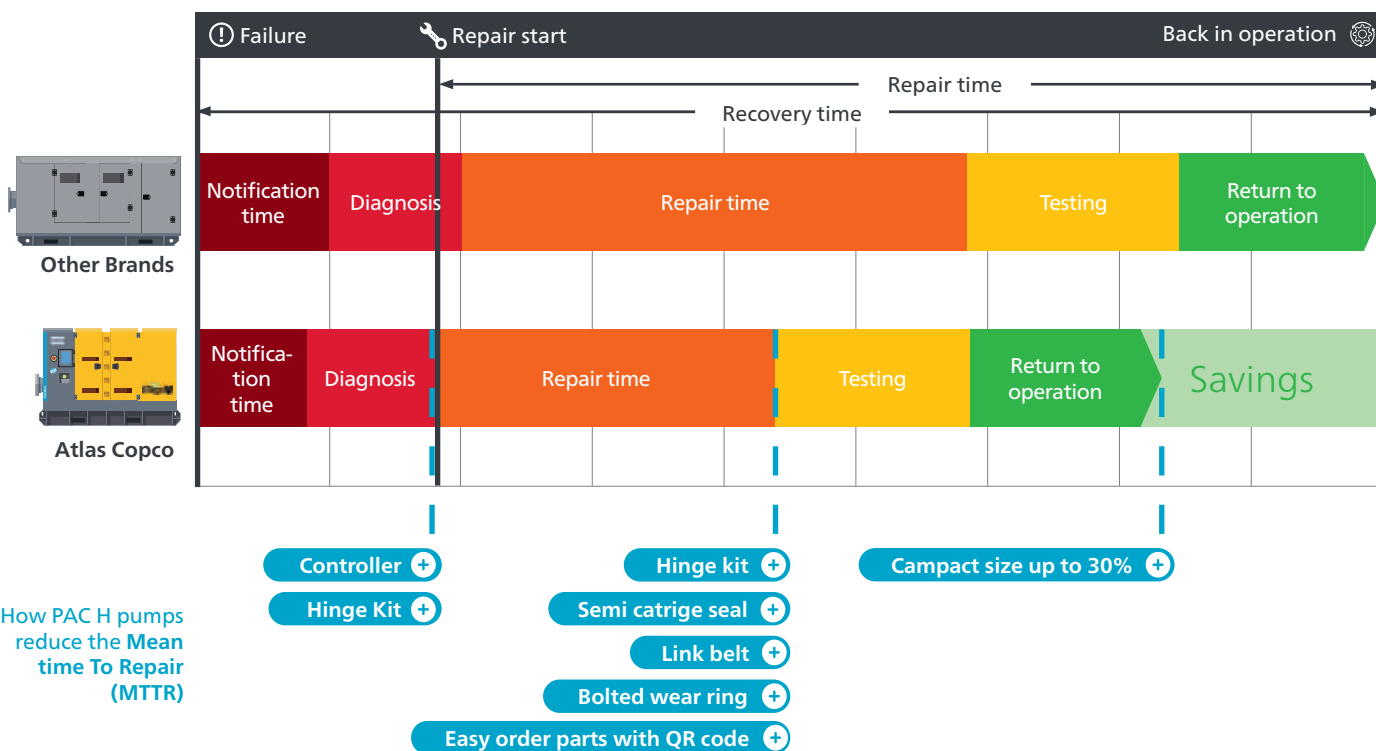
Failure
Repair start
Back in operation

Repair time
Recovery time

Notification time
Diagnosis
Repair time
Testing
Return to operation

Other Brands

Notifica-tion time
Diagnosis
Repair time
Testing
Return to operation
Savings

Atlas Copco

Controller
Hinge Kit

Hinge kit
Semi catrige seal
Link belt
Bolted wear ring
Easy order parts with QR code

Campact size up to 30%

How PAC H pumps reduce the Mean time To Repair (MTTR)